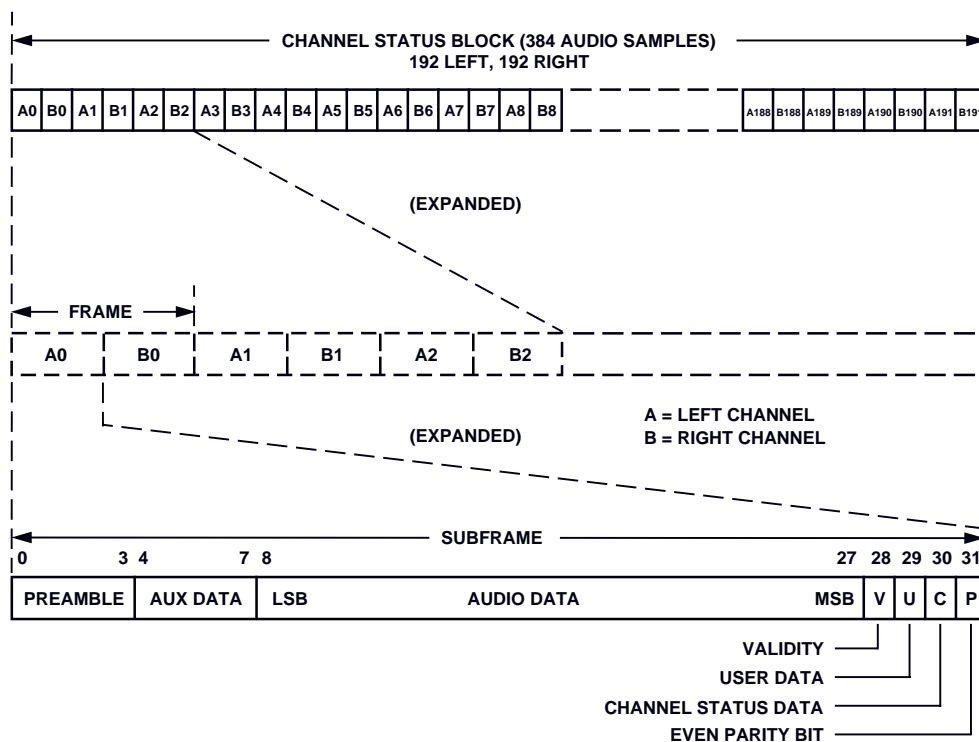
CHANNEL STATUS BLOCK (384 AUDIO SAMPLES)
192 LEFT, 192 RIGHT

| A0 | B0 | A1 | B1 | A2 | B2 | A3 | B3 | A4 | B4 | A5 | B5 | A6 | B6 | A7 | B7 | A8 | B8 | A188 | B188 | A189 | B189 | A190 | B190 | A191 | B19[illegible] |
|---|---|---|---|---|---|---|---|---|---|---|---|---|---|---|---|---|---|---|---|---|---|---|---|---|---|

(EXPANDED)

FRAME

| A0 | B0 | A1 | B1 | A2 | B2 |
|---|---|---|---|---|---|

A = LEFT CHANNEL
B = RIGHT CHANNEL

(EXPANDED)

SUBFRAME

0 3 4 7 8 27 28 29 30 31

| PREAMBLE | AUX DATA | LSB AUDIO DATA MSB | V | U | C | P |
|---|---|---|---|---|---|---|

VALIDITY
USER DATA
CHANNEL STATUS DATA
EVEN PARITY BIT